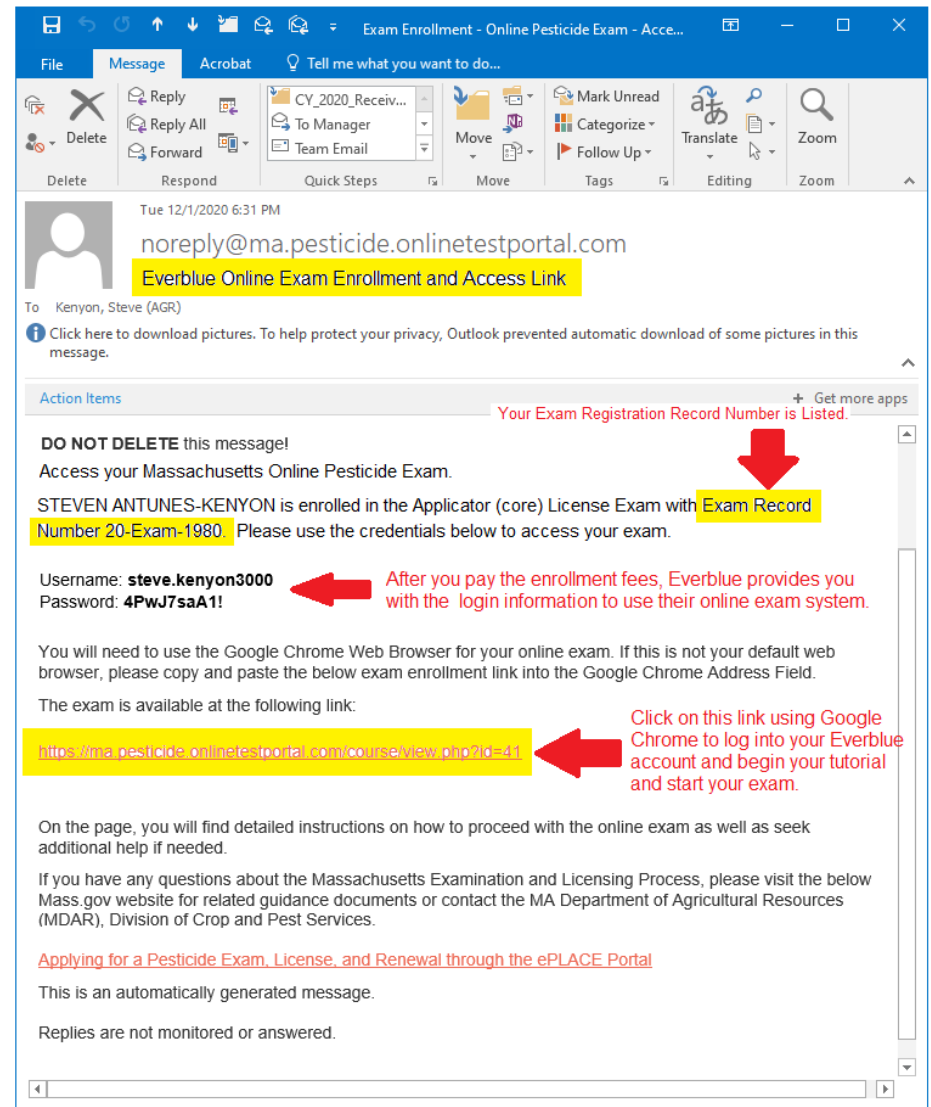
Exam Enrollment - Online Pesticide Exam - Acce...

File Message Acrobat Tell me what you want to do...

Delete Reply Reply All Forward CY_2020_Receiv... To Manager Team Email Move Mark Unread Categorize Follow Up Translate Zoom

Delete Respond Quick Steps Move Tags Editing Zoom

Tue 12/1/2020 6:31 PM

noreply@ma.pesticide.onlinetestportal.com

Everblue Online Exam Enrollment and Access Link

To Kenyon, Steve (AGR)

Click here to download pictures. To help protect your privacy, Outlook prevented automatic download of some pictures in this message.

Action Items

Get more apps

Your Exam Registration Record Number is Listed.

**DO NOT DELETE** this message!

Access your Massachusetts Online Pesticide Exam.

STEVEN ANTUNES-KENYON is enrolled in the Applicator (core) License Exam with Exam Record Number 20-Exam-1980. Please use the credentials below to access your exam.

Username: **steve.kenyon3000**
Password: **4PwJ7saA1!**

After you pay the enrollment fees, Everblue provides you with the login information to use their online exam system.

You will need to use the Google Chrome Web Browser for your online exam. If this is not your default web browser, please copy and paste the below exam enrollment link into the Google Chrome Address Field.

The exam is available at the following link:

https://ma.pesticide.onlinetestportal.com/course/view.php?id=41

Click on this link using Google Chrome to log into your Everblue account and begin your tutorial and start your exam.

On the page, you will find detailed instructions on how to proceed with the online exam as well as seek additional help if needed.

If you have any questions about the Massachusetts Examination and Licensing Process, please visit the below Mass.gov website for related guidance documents or contact the MA Department of Agricultural Resources (MDAR), Division of Crop and Pest Services.

Applying for a Pesticide Exam, License, and Renewal through the ePLACE Portal

This is an automatically generated message.

Replies are not monitored or answered.